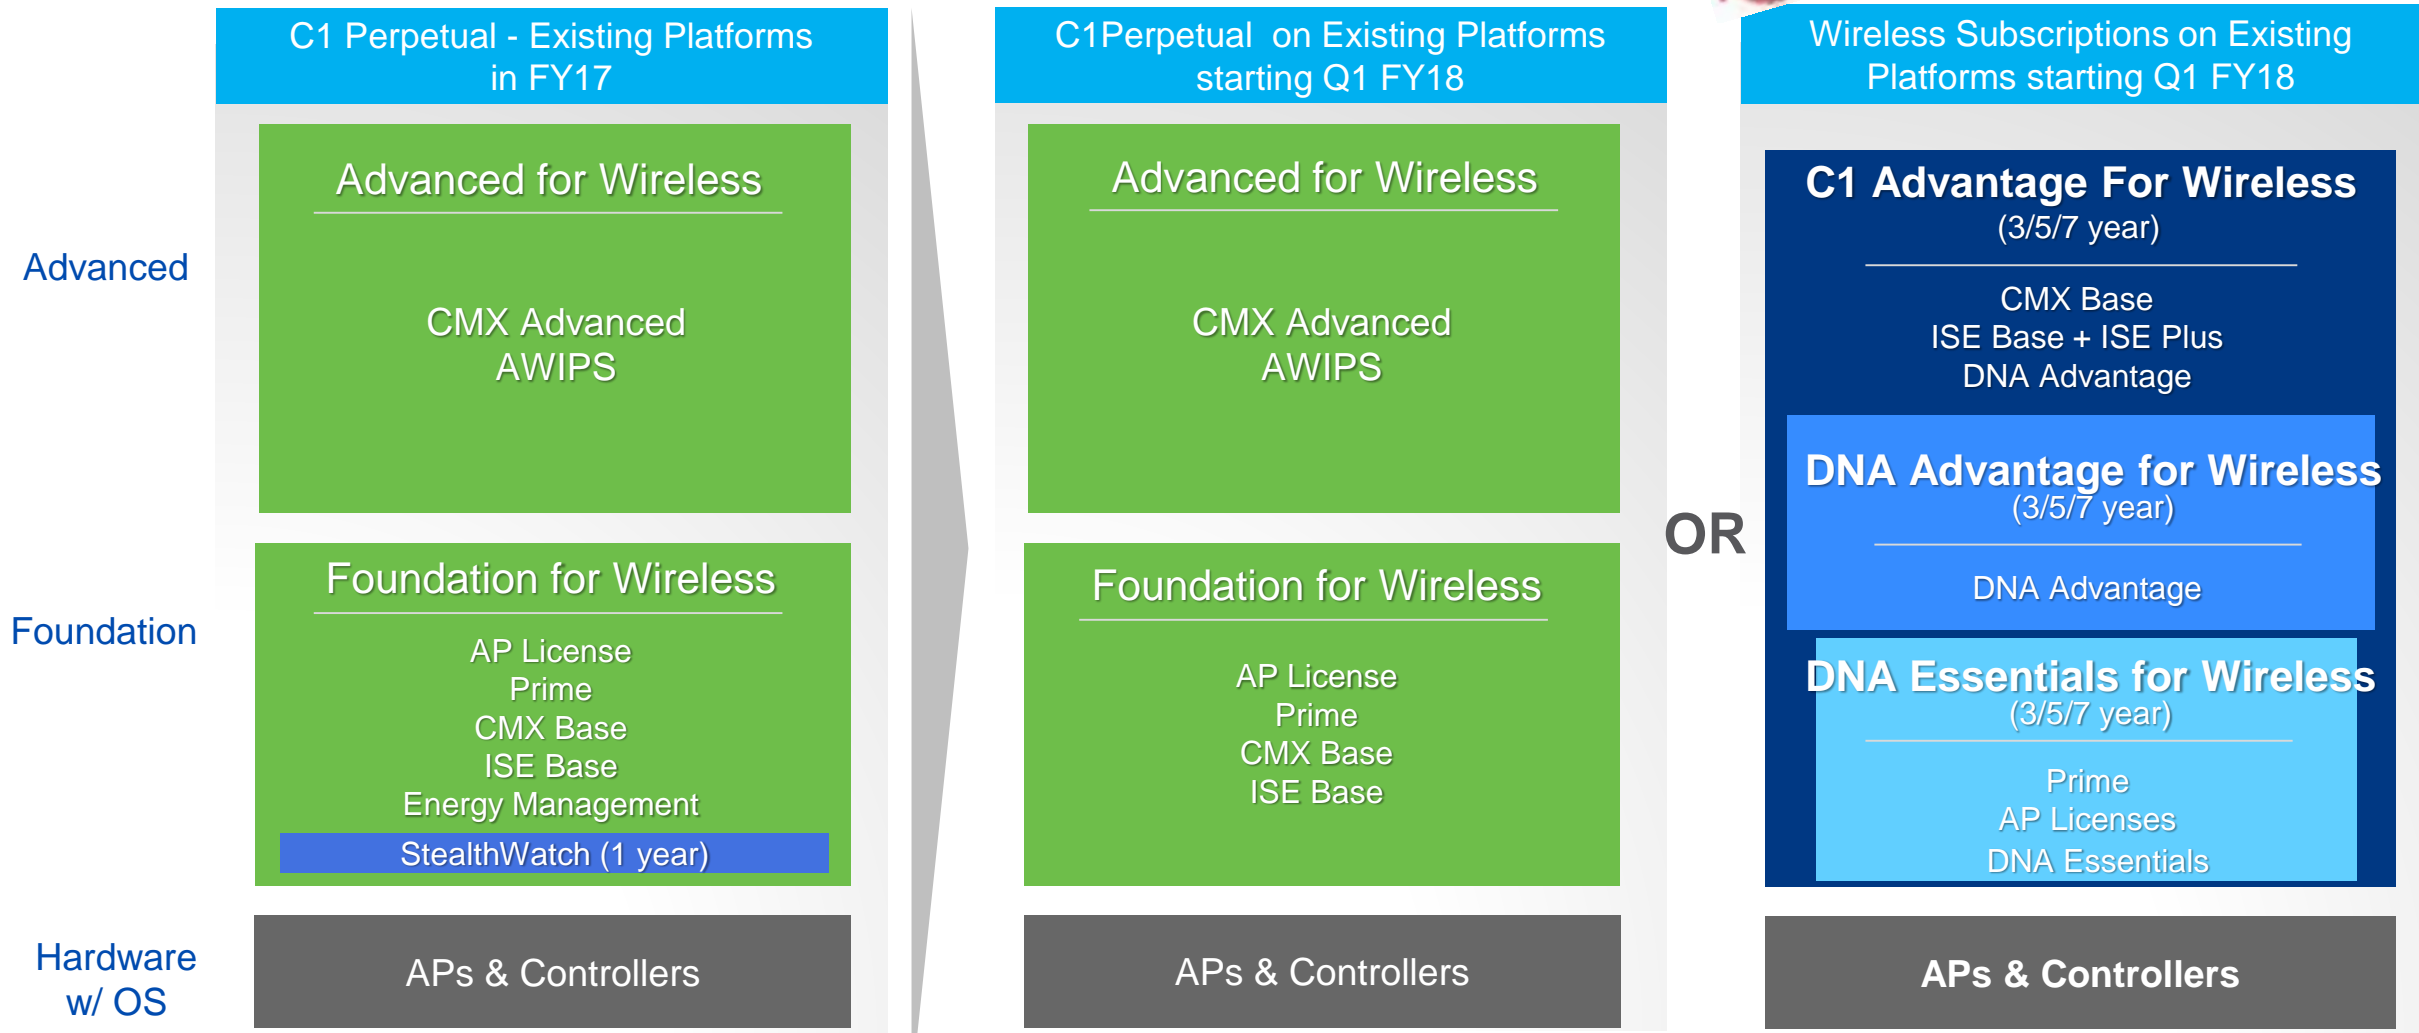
Advanced

Foundation

Hardware w/ OS

C1 Perpetual - Existing Platforms in FY17

Advanced for Wireless

CMX Advanced
AWIPS

Foundation for Wireless

AP License
Prime
CMX Base
ISE Base
Energy Management
StealthWatch (1 year)

APs & Controllers

C1Perpetual on Existing Platforms starting Q1 FY18

Advanced for Wireless

CMX Advanced
AWIPS

Foundation for Wireless

AP License
Prime
CMX Base
ISE Base

APs & Controllers

OR

Wireless Subscriptions on Existing Platforms starting Q1 FY18

C1 Advantage For Wireless
(3/5/7 year)

CMX Base
ISE Base + ISE Plus
DNA Advantage

DNA Advantage for Wireless
(3/5/7 year)

DNA Advantage

DNA Essentials for Wireless
(3/5/7 year)

Prime
AP Licenses
DNA Essentials

APs & Controllers